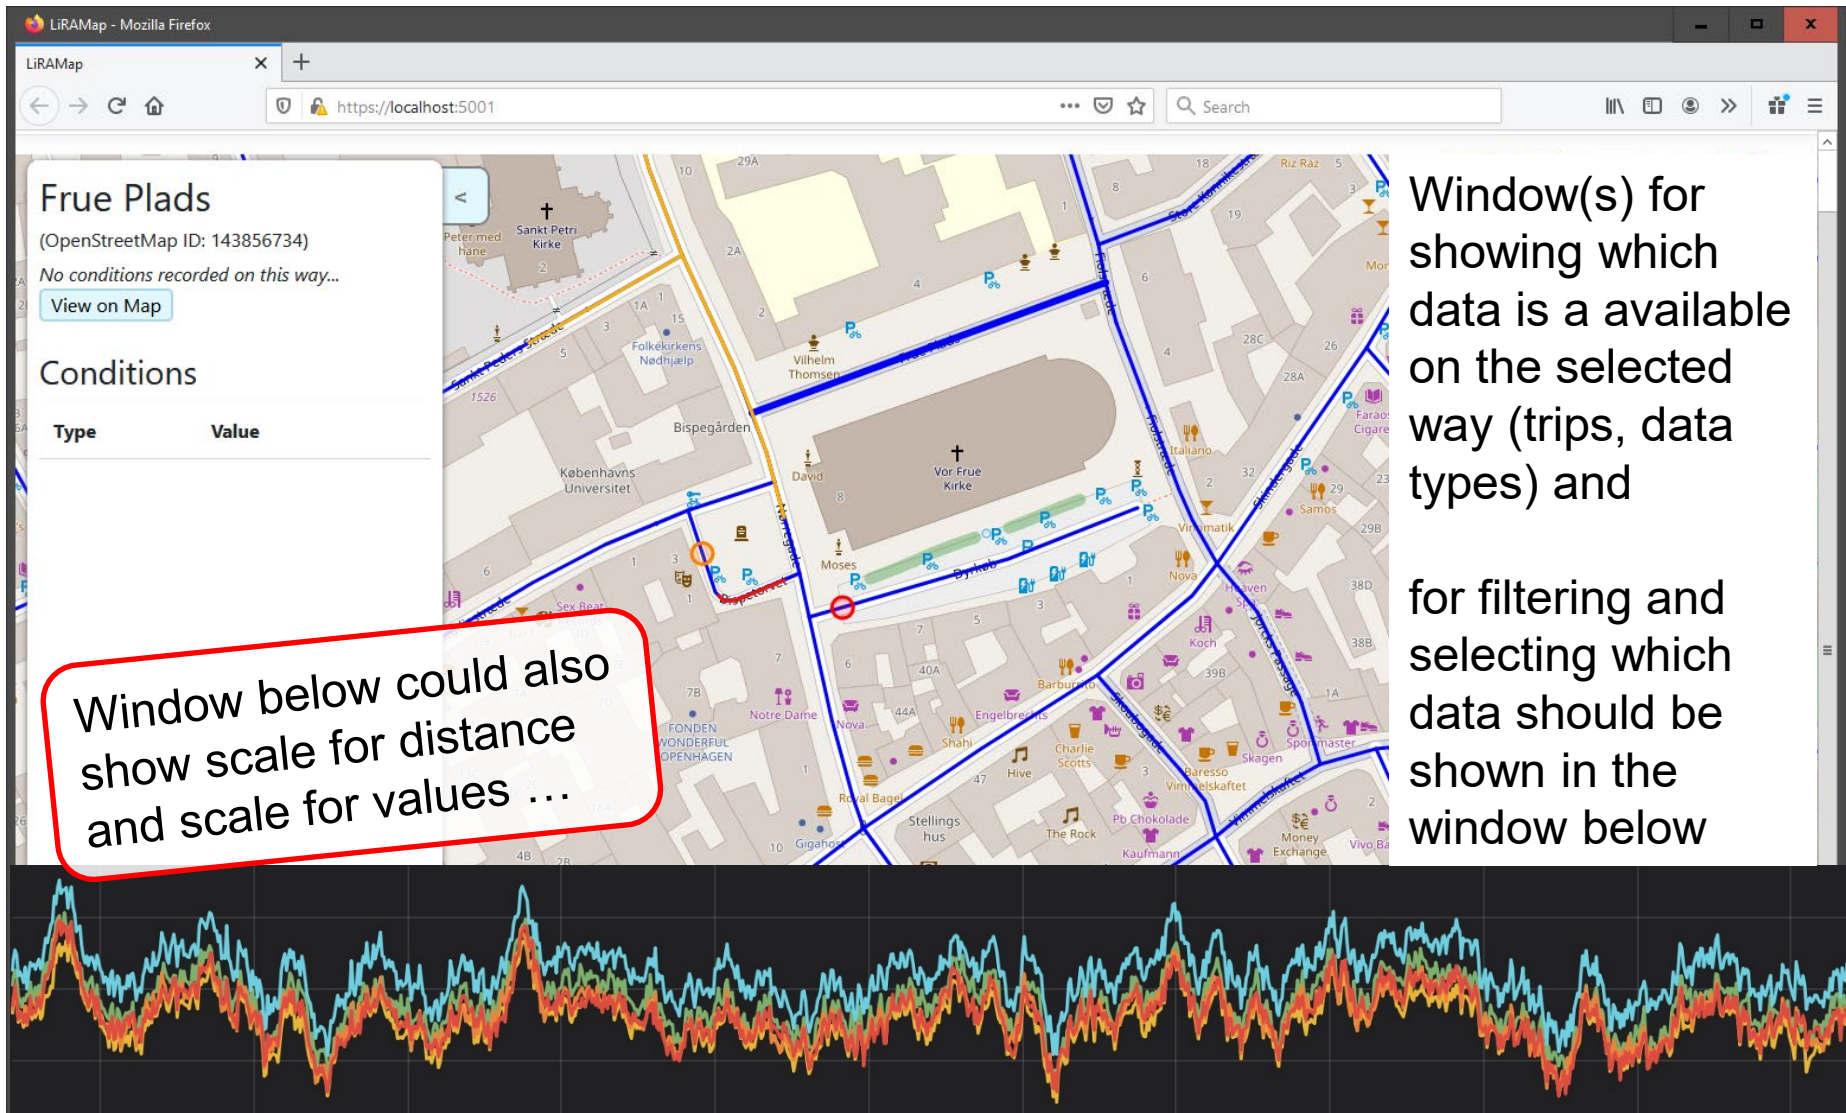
LiRAMap - Mozilla Firefox

LiRAMap

https://localhost:5001

Search

Frue Plads

(OpenStreetMap ID: 143856734)

No conditions recorded on this way...

View on Map

Conditions

| Type | Value |
|---|---|

Sankt Petri Kirke

Peter med hane

Folkekirkens Nødhjælp

Vilhelm Thomsen

Bispegården

Københavns Universitet

Vor Frue Kirke

David

Moses

Notre Dame

FONDEN WONDERFUL COPENHAGEN

Nova

Shahi

Stellings hus

Royal Bagel

Gigahost

Hive

Charlie Scotts

The Rock

Pb Chokolade

Kaufmann

Barburrito

Engelbrechts

Baresso

Vinkelskaftet

Skagen

Sportmaster

Money Exchange

Koch

Heaven

Samos

Italiano

Vinomatik

Riz Raz

Faraos Cigarer

Sex Bear

Window(s) for showing which data is a available on the selected way (trips, data types) and

for filtering and selecting which data should be shown in the window below

Window below could also show scale for distance and scale for values …